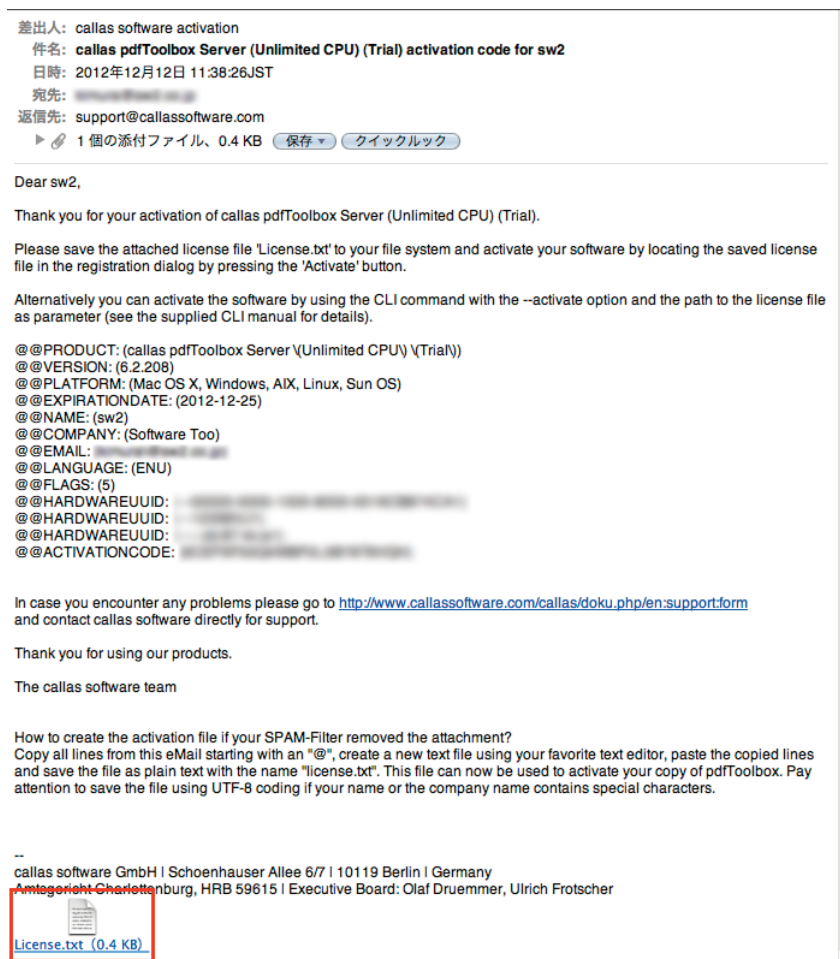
差出人: callas software activation
件名: callas pdfToolbox Server (Unlimited CPU) (Trial) activation code for sw2
日時: 2012年12月12日 11:38:26JST
宛先: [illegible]
返信先: support@callassoftware.com
1 個の添付ファイル、0.4 KB 保存 クイックルック

Dear sw2,

Thank you for your activation of callas pdfToolbox Server (Unlimited CPU) (Trial).

Please save the attached license file 'License.txt' to your file system and activate your software by locating the saved license file in the registration dialog by pressing the 'Activate' button.

Alternatively you can activate the software by using the CLI command with the --activate option and the path to the license file as parameter (see the supplied CLI manual for details).

@@PRODUCT: (callas pdfToolbox Server \(Unlimited CPU\) \(Trial\))
@@VERSION: (6.2.208)
@@PLATFORM: (Mac OS X, Windows, AIX, Linux, Sun OS)
@@EXPIRATIONDATE: (2012-12-25)
@@NAME: (sw2)
@@COMPANY: (Software Too)
@@EMAIL: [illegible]
@@LANGUAGE: (ENU)
@@FLAGS: (5)
@@HARDWAREUUID: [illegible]
@@HARDWAREUUID: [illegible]
@@HARDWAREUUID: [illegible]
@@ACTIVATIONCODE: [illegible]

In case you encounter any problems please go to http://www.callassoftware.com/callas/doku.php/en:support:form and contact callas software directly for support.

Thank you for using our products.

The callas software team

How to create the activation file if your SPAM-Filter removed the attachment?
Copy all lines from this eMail starting with an "@", create a new text file using your favorite text editor, paste the copied lines and save the file as plain text with the name "license.txt". This file can now be used to activate your copy of pdfToolbox. Pay attention to save the file using UTF-8 coding if your name or the company name contains special characters.

--
callas software GmbH | Schoenhauser Allee 6/7 | 10119 Berlin | Germany
Amtsgericht Charlottenburg, HRB 59615 | Executive Board: Olaf Druemmer, Ulrich Frotscher

License.txt (0.4 KB)